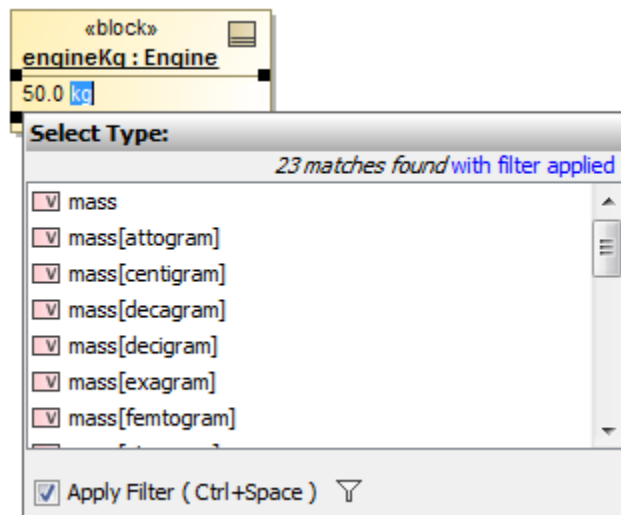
«block»
engineKg : Engine
50.0 kg

Select Type:

23 matches found with filter applied

V mass
V mass[attogram]
V mass[centigram]
V mass[decagram]
V mass[decigram]
V mass[exagram]
V mass[femtogram]
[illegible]

Apply Filter ( Ctrl+Space )